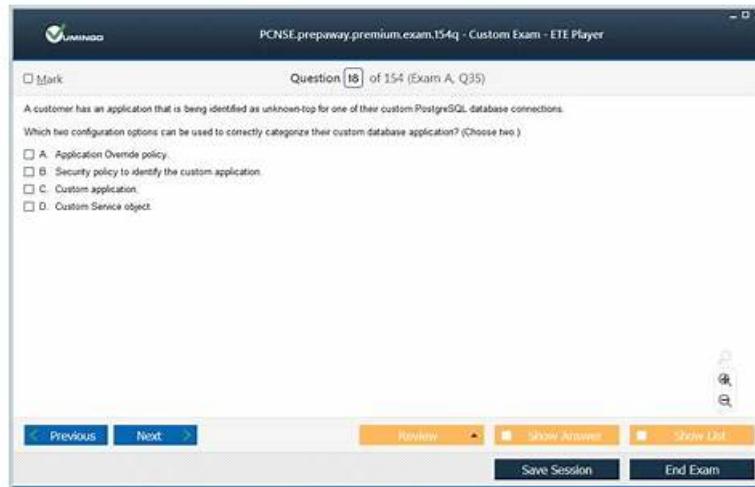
VUMINGO

PCNSE.prepaway.premium.exam.154q - Custom Exam - ETE Player

Mark

Question 18 of 154 (Exam A, Q35)

A customer has an application that is being identified as unknown-tcp for one of their custom PostgreSQL database connections.

Which two configuration options can be used to correctly categorize their custom database application? (Choose two.)

A. Application Override policy.

B. Security policy to identify the custom application.

C. Custom application.

D. Custom Service object.

Previous Next

Review

Show Answer

Show List

Save Session

End Exam